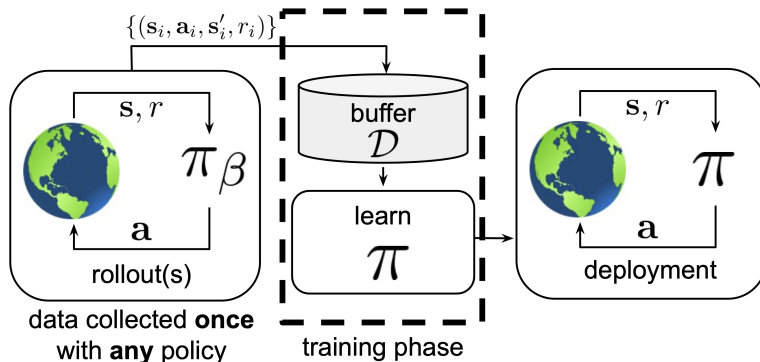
$\{(\mathbf{s}_i, \mathbf{a}_i, \mathbf{s}'_i, r_i)\}$

$\mathbf{s}, r$

$\pi_\beta$

$\mathbf{a}$

rollout(s)

data collected **once** with **any** policy

buffer

$\mathcal{D}$

learn

$\pi$

training phase

$\mathbf{s}, r$

$\pi$

$\mathbf{a}$

deployment